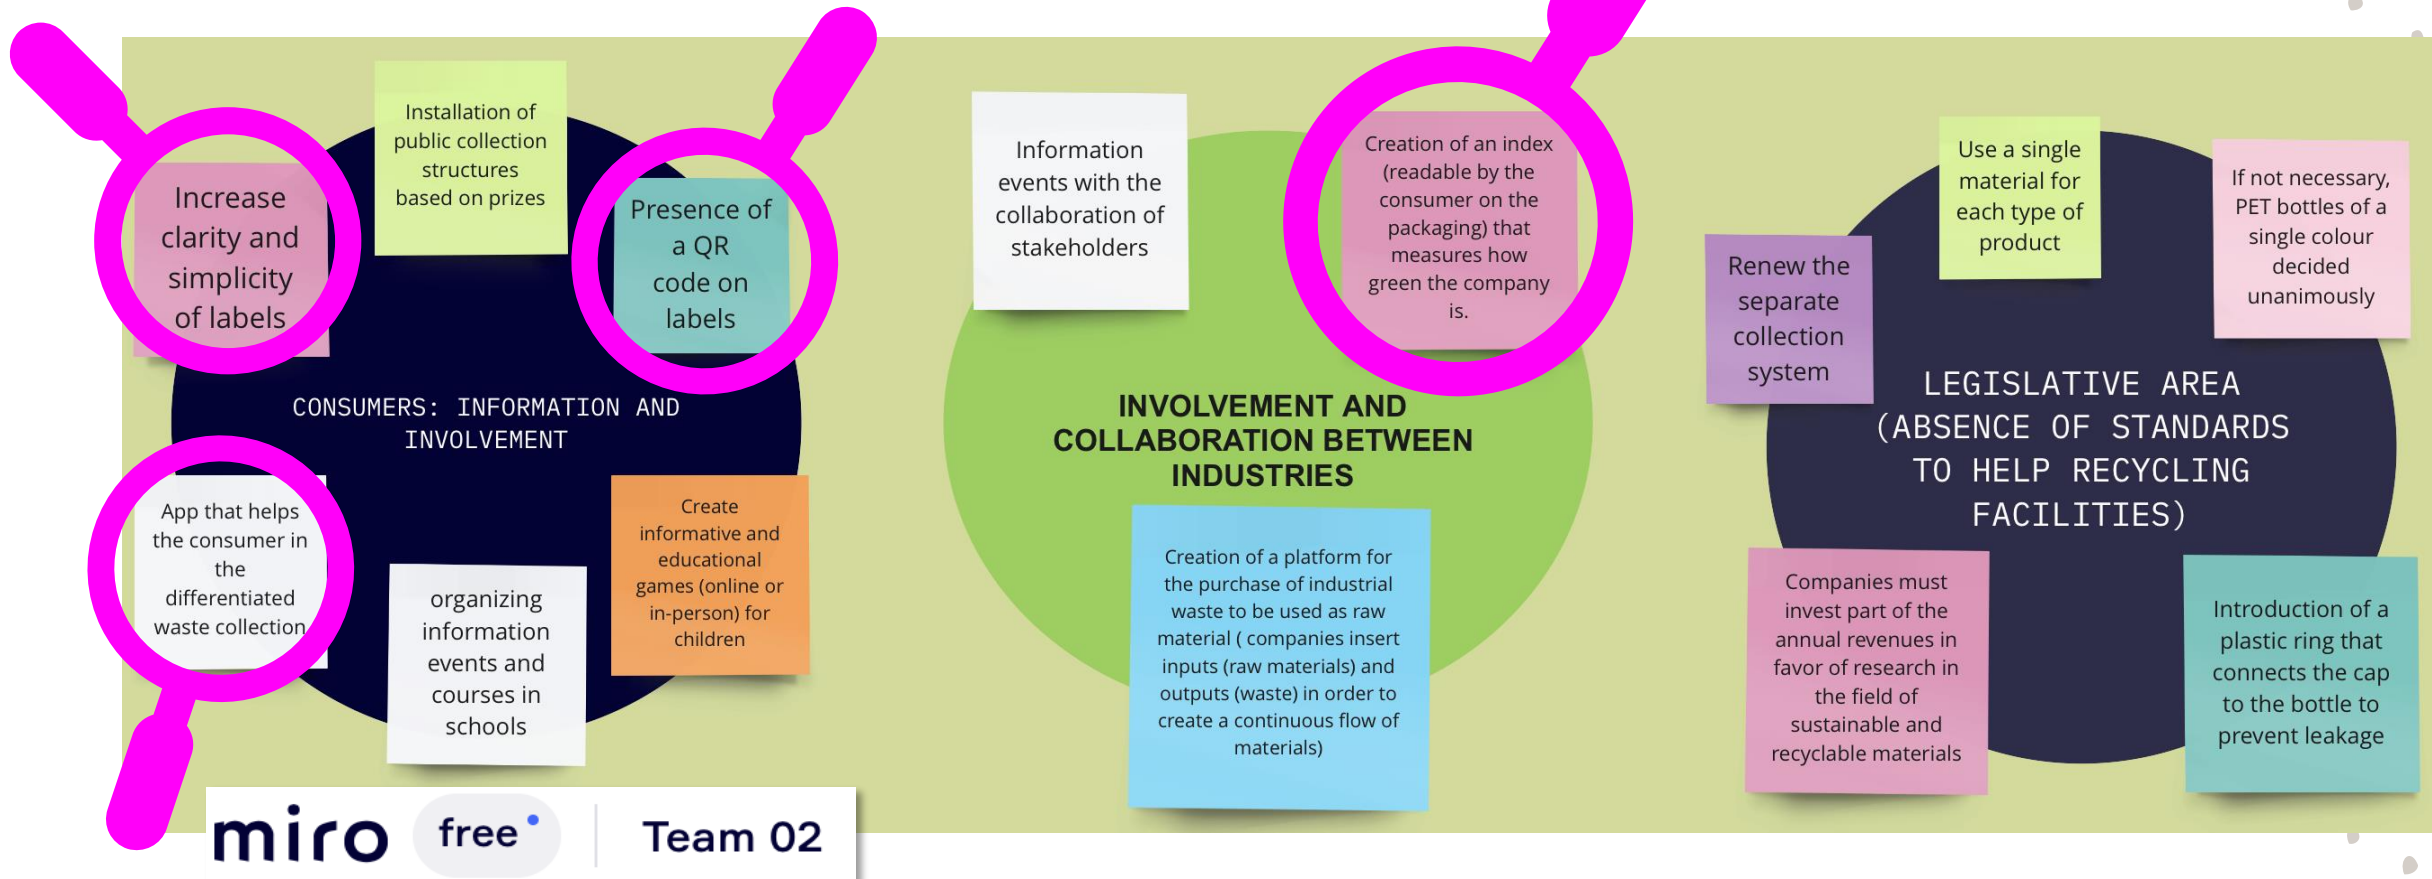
Increase clarity and simplicity of labels

Installation of public collection structures based on prizes

Presence of a QR code on labels

CONSUMERS: INFORMATION AND INVOLVEMENT

App that helps the consumer in the differentiated waste collection

organizing information events and courses in schools

Create informative and educational games (online or in-person) for children

Information events with the collaboration of stakeholders

Creation of an index (readable by the consumer on the packaging) that measures how green the company is.

INVOLVEMENT AND COLLABORATION BETWEEN INDUSTRIES

Creation of a platform for the purchase of industrial waste to be used as raw material ( companies insert inputs (raw materials) and outputs (waste) in order to create a continuous flow of materials)

Renew the separate collection system

Use a single material for each type of product

If not necessary, PET bottles of a single colour decided unanimously

LEGISLATIVE AREA (ABSENCE OF STANDARDS TO HELP RECYCLING FACILITIES)

Companies must invest part of the annual revenues in favor of research in the field of sustainable and recyclable materials

Introduction of a plastic ring that connects the cap to the bottle to prevent leakage

miro free Team 02